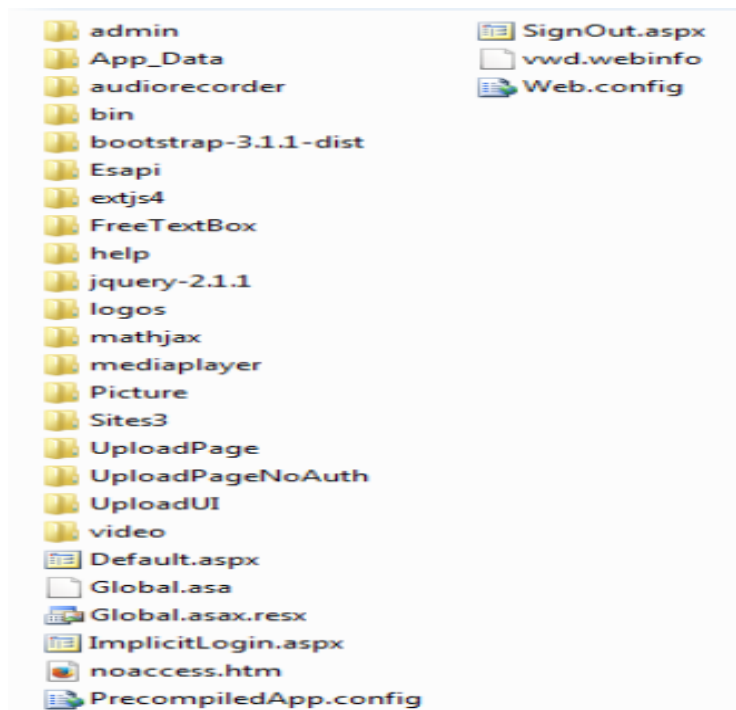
admin
App_Data
audiorecorder
bin
bootstrap-3.1.1-dist
Esapi
extjs4
FreeTextBox
help
jquery-2.1.1
logos
mathjax
mediaplayer
Picture
Sites3
UploadPage
UploadPageNoAuth
UploadUI
video
Default.aspx
Global.asa
Global.asax.resx
ImplicitLogin.aspx
noaccess.htm
PrecompiledApp.config

SignOut.aspx
vwd.webinfo
Web.config